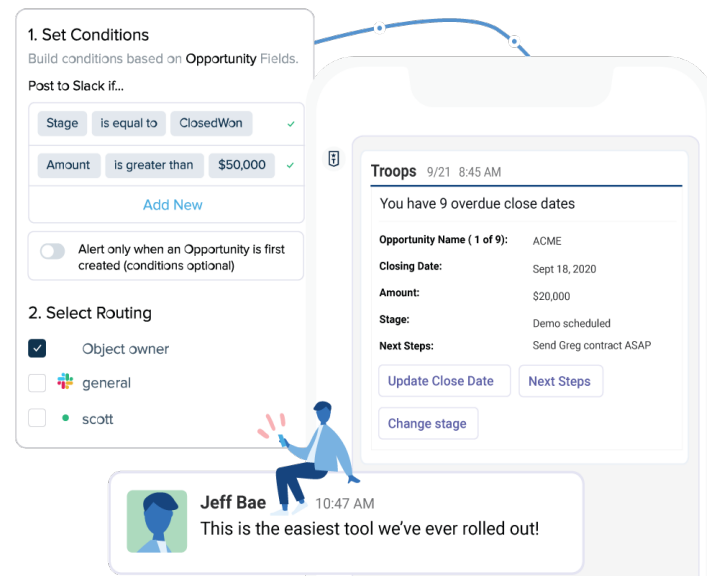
1. Set Conditions

Build conditions based on Opportunity Fields.

Post to Slack if...

| Stage | is equal to | ClosedWon |
|---|---|---|
| Amount | is greater than | $50,000 |

Add New

Alert only when an Opportunity is first created (conditions optional)

2. Select Routing

Object owner

general

scott

Troops 9/21 8:45 AM

You have 9 overdue close dates

| | |
|---|---|
| Opportunity Name ( 1 of 9): | ACME |
| Closing Date: | Sept 18, 2020 |
| Amount: | $20,000 |
| Stage: | Demo scheduled |
| Next Steps: | Send Greg contract ASAP |

Update Close Date

Next Steps

Change stage

Jeff Bae 10:47 AM

This is the easiest tool we've ever rolled out!